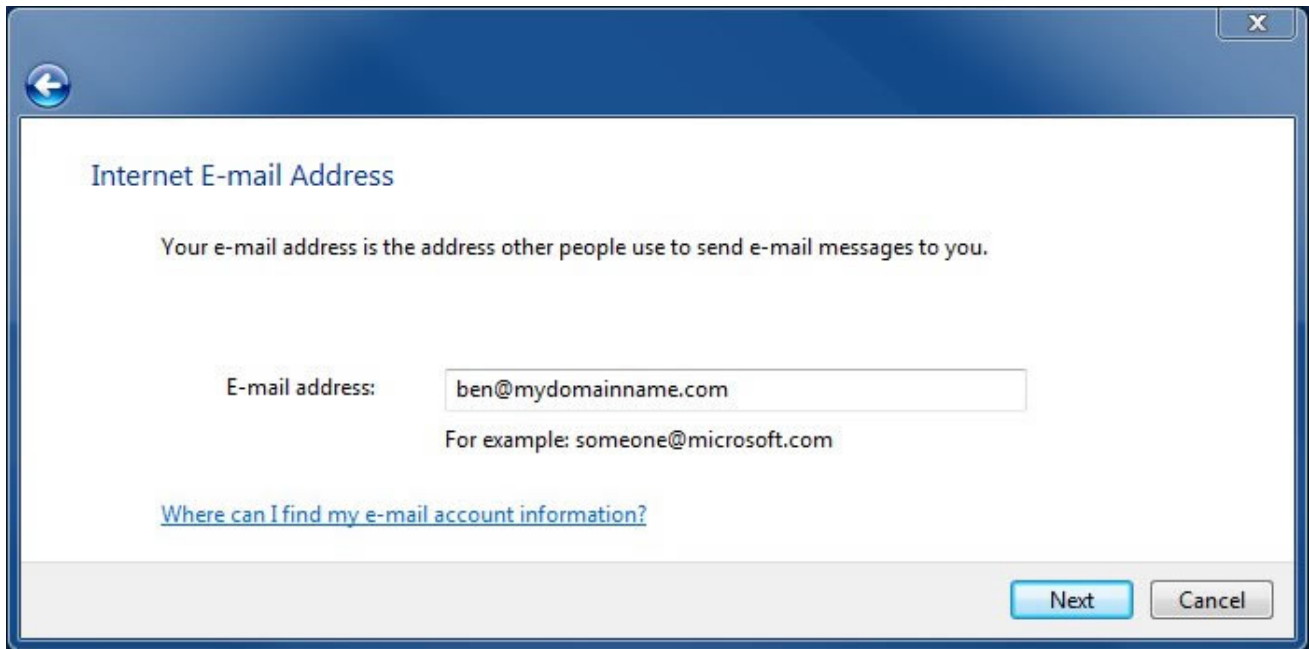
x

Internet E-mail Address

Your e-mail address is the address other people use to send e-mail messages to you.

E-mail address: ben@mydomainname.com

For example: someone@microsoft.com

Where can I find my e-mail account information?

Next Cancel